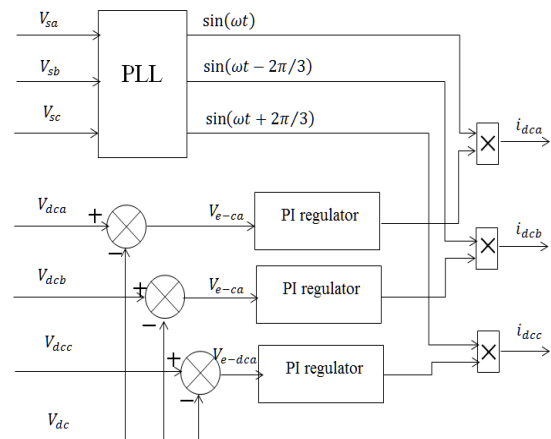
$V_{sa}$
$V_{sb}$
$V_{sc}$
PLL
$\sin(\omega t)$
$\sin(\omega t - 2\pi/3)$
$\sin(\omega t + 2\pi/3)$
$i_{dca}$
$V_{dca}$
+
−
$V_{e-ca}$
PI regulator
$i_{dcb}$
$V_{dcb}$
+
−
$V_{e-ca}$
PI regulator
$i_{dcc}$
$V_{dcc}$
+
−
$V_{e-dca}$
PI regulator
$V_{dc}$